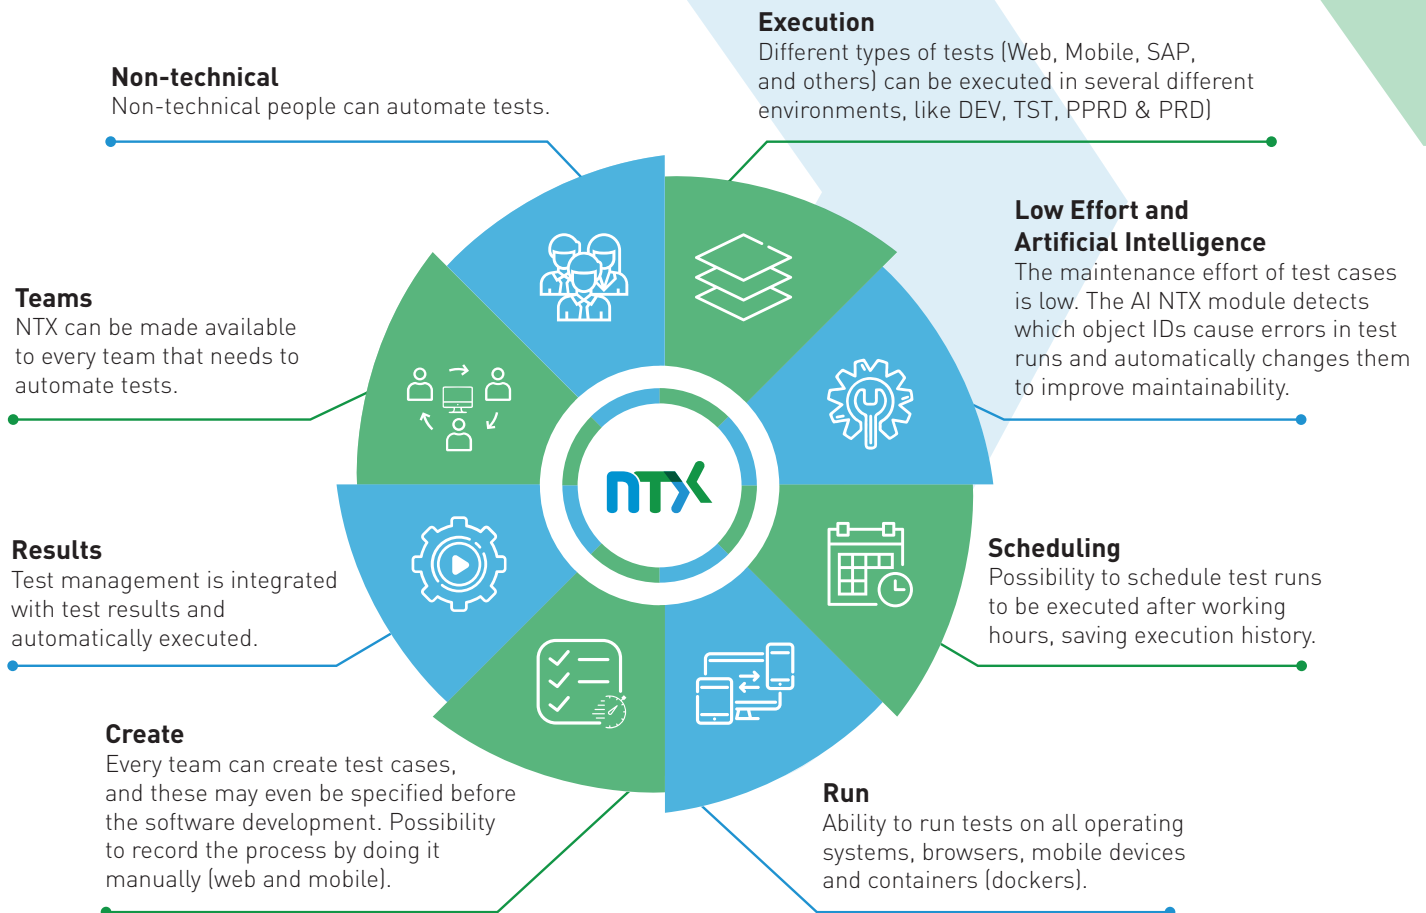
Non-technical
Non-technical people can automate tests.

Execution
Different types of tests (Web, Mobile, SAP, and others) can be executed in several different environments, like DEV, TST, PPRD & PRD)

Low Effort and Artificial Intelligence
The maintenance effort of test cases is low. The AI NTX module detects which object IDs cause errors in test runs and automatically changes them to improve maintainability.

Teams
NTX can be made available to every team that needs to automate tests.

NTX

Results
Test management is integrated with test results and automatically executed.

Scheduling
Possibility to schedule test runs to be executed after working hours, saving execution history.

Create
Every team can create test cases, and these may even be specified before the software development. Possibility to record the process by doing it manually (web and mobile).

Run
Ability to run tests on all operating systems, browsers, mobile devices and containers (dockers).